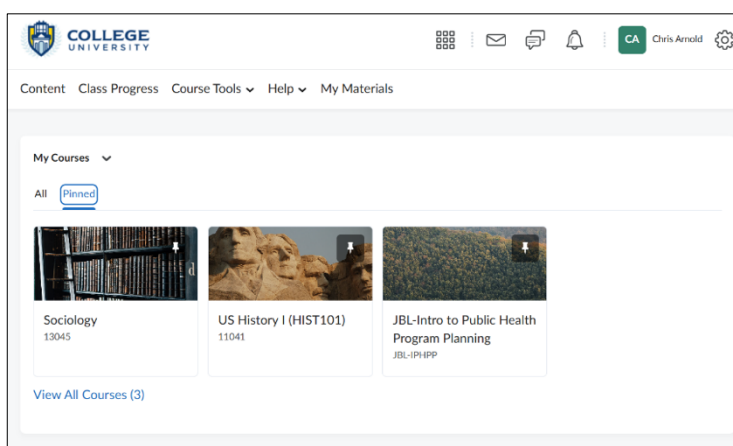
COLLEGE
UNIVERSITY

CA Chris Arnold

Content Class Progress Course Tools Help My Materials

My Courses

All Pinned

Sociology
13045

US History I (HIST101)
11041

JBL-Intro to Public Health Program Planning
JBL-IPHPP

View All Courses (3)